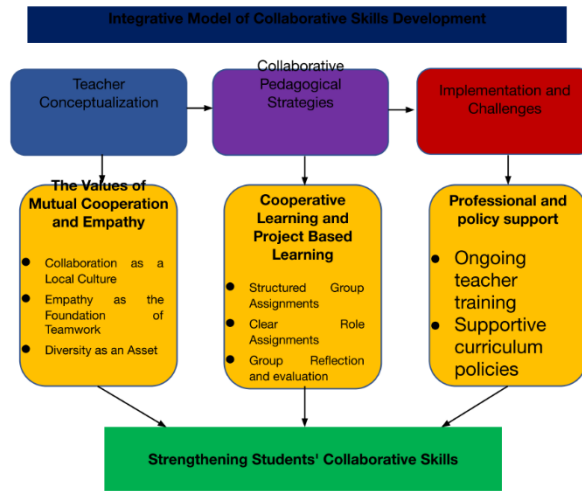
Integrative Model of Collaborative Skills Development

Teacher Conceptualization

Collaborative Pedagogical Strategies

Implementation and Challenges

The Values of Mutual Cooperation and Empathy

- Collaboration as a Local Culture
- Empathy as the Foundation of Teamwork
- Diversity as an Asset

Cooperative Learning and Project Based Learning

- Structured Group Assignments
- Clear Role Assignments
- Group Reflection and evaluation

Professional and policy support

- Ongoing teacher training
- Supportive curriculum policies

Strengthening Students' Collaborative Skills